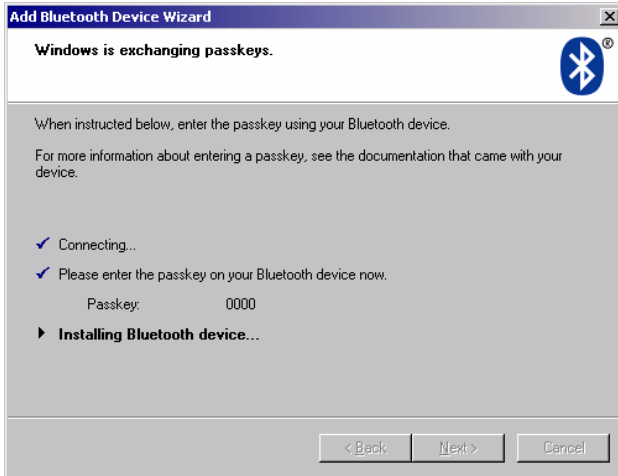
Add Bluetooth Device Wizard

Windows is exchanging passkeys.

When instructed below, enter the passkey using your Bluetooth device.

For more information about entering a passkey, see the documentation that came with your device.

✓ Connecting...

✓ Please enter the passkey on your Bluetooth device now.

Passkey: 0000

▸ Installing Bluetooth device...

< Back | Next > | Cancel